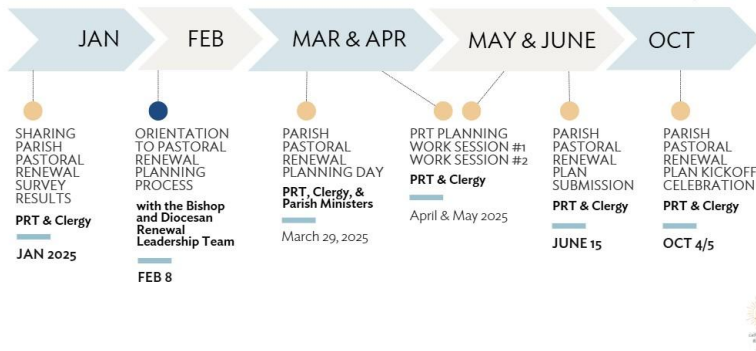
JAN FEB MAR & APR MAY & JUNE OCT

SHARING PARISH PASTORAL RENEWAL SURVEY RESULTS
PRT & Clergy
JAN 2025

ORIENTATION TO PASTORAL RENEWAL PLANNING PROCESS
with the Bishop and Diocesan Renewal Leadership Team
FEB 8

PARISH PASTORAL RENEWAL PLANNING DAY
PRT, Clergy, & Parish Ministers
March 29, 2025

PRT PLANNING WORK SESSION #1 WORK SESSION #2
PRT & Clergy
April & May 2025

PARISH PASTORAL RENEWAL PLAN SUBMISSION
PRT & Clergy
JUNE 15

PARISH PASTORAL RENEWAL PLAN KICKOFF CELEBRATION
PRT & Clergy
OCT 4/5